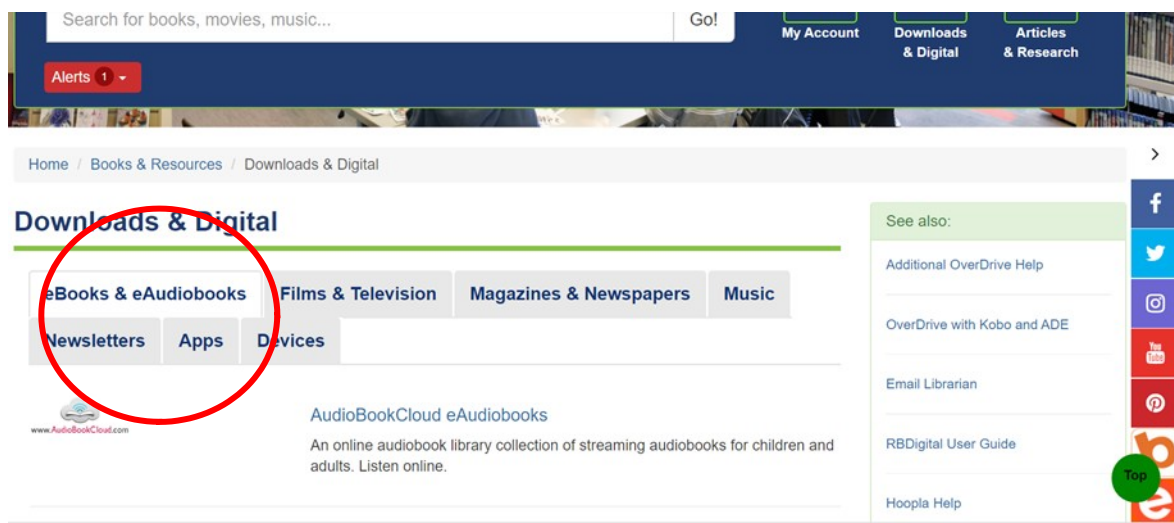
Search for books, movies, music...

Go!

My Account

Downloads & Digital

Articles & Research

Alerts 1

Home / Books & Resources / Downloads & Digital

Downloads & Digital

eBooks & eAudiobooks

Films & Television

Magazines & Newspapers

Music

Newsletters

Apps

Devices

www.AudioBookCloud.com

AudioBookCloud eAudiobooks

An online audiobook library collection of streaming audiobooks for children and adults. Listen online.

See also:

Additional OverDrive Help

OverDrive with Kobo and ADE

Email Librarian

RBDigital User Guide

Hoopla Help

Top